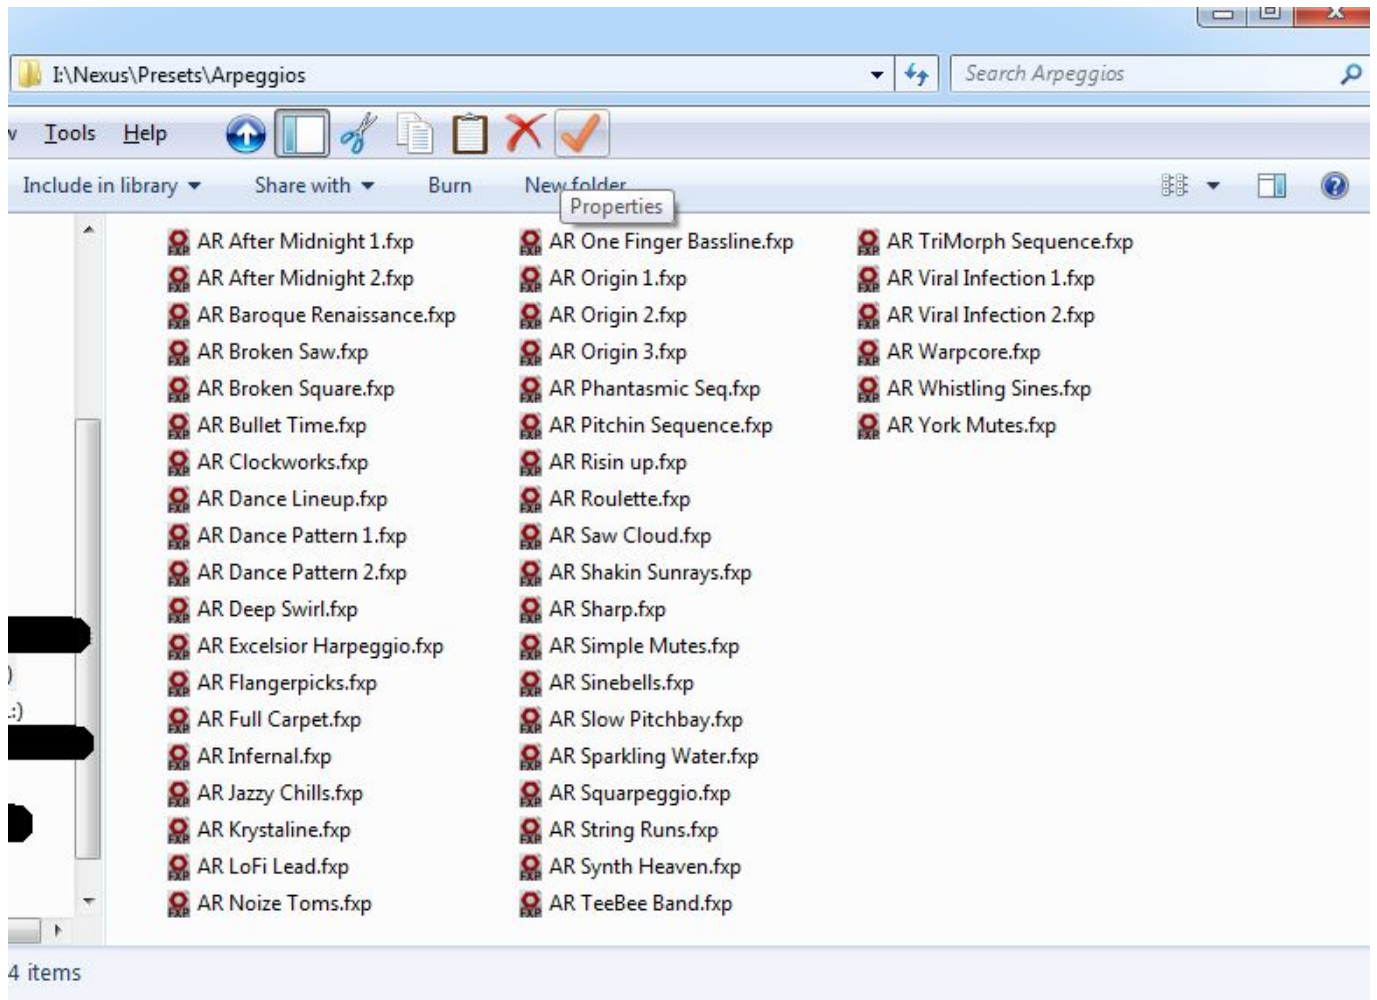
I:\Nexus\Presets\Arpeggios

Search Arpeggios

v Tools Help

Include in library ▾ Share with ▾ Burn New folder

Properties

AR After Midnight 1.fxp
AR After Midnight 2.fxp
AR Baroque Renaissance.fxp
AR Broken Saw.fxp
AR Broken Square.fxp
AR Bullet Time.fxp
AR Clockworks.fxp
AR Dance Lineup.fxp
AR Dance Pattern 1.fxp
AR Dance Pattern 2.fxp
AR Deep Swirl.fxp
AR Excelsior Harpeggio.fxp
AR Flangerpicks.fxp
AR Full Carpet.fxp
AR Infernal.fxp
AR Jazzy Chills.fxp
AR Krystaline.fxp
AR LoFi Lead.fxp
AR Noize Toms.fxp

AR One Finger Bassline.fxp
AR Origin 1.fxp
AR Origin 2.fxp
AR Origin 3.fxp
AR Phantasmic Seq.fxp
AR Pitchin Sequence.fxp
AR Risin up.fxp
AR Roulette.fxp
AR Saw Cloud.fxp
AR Shakin Sunrays.fxp
AR Sharp.fxp
AR Simple Mutes.fxp
AR Sinebells.fxp
AR Slow Pitchbay.fxp
AR Sparkling Water.fxp
AR Squarpeggio.fxp
AR String Runs.fxp
AR Synth Heaven.fxp
AR TeeBee Band.fxp

AR TriMorph Sequence.fxp
AR Viral Infection 1.fxp
AR Viral Infection 2.fxp
AR Warpcore.fxp
AR Whistling Sines.fxp
AR York Mutes.fxp

)
:)

4 items